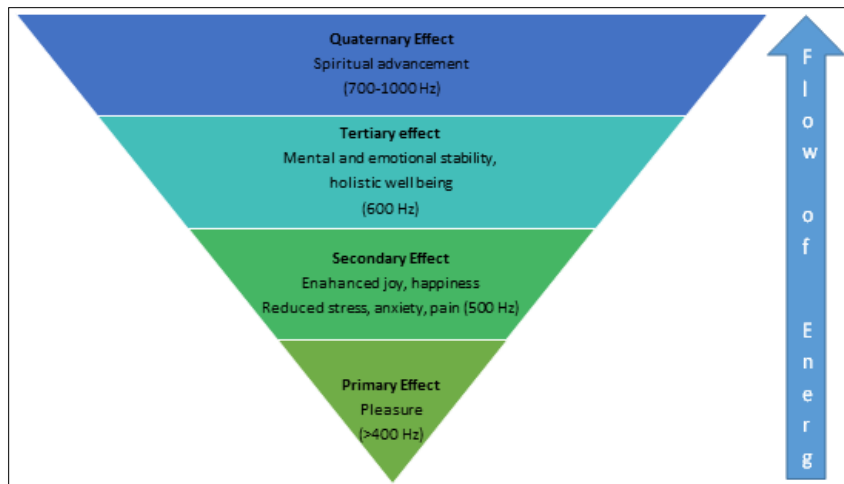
Quaternary Effect
Spiritual advancement
(700-1000 Hz)

Tertiary effect
Mental and emotional stability, holistic well being
(600 Hz)

Secondary Effect
Enahanced joy, happiness
Reduced stress, anxiety, pain (500 Hz)

Primary Effect
Pleasure
(>400 Hz)

Flow of Energ